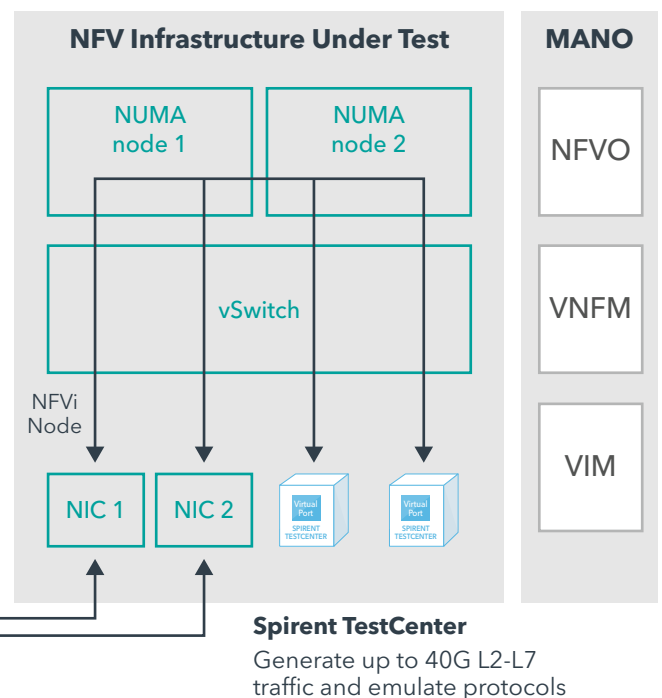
NFV Infrastructure Under Test

MANO

NUMA node 1

NUMA node 2

NFVO

vSwitch

VNFM

NFVi Node

VIM

NIC 1

NIC 2

Virtual Port
SPIRENT TESTCENTER

Virtual Port
SPIRENT TESTCENTER

Spirent TestCenter

Generate up to 40G L2-L7 traffic and emulate protocols